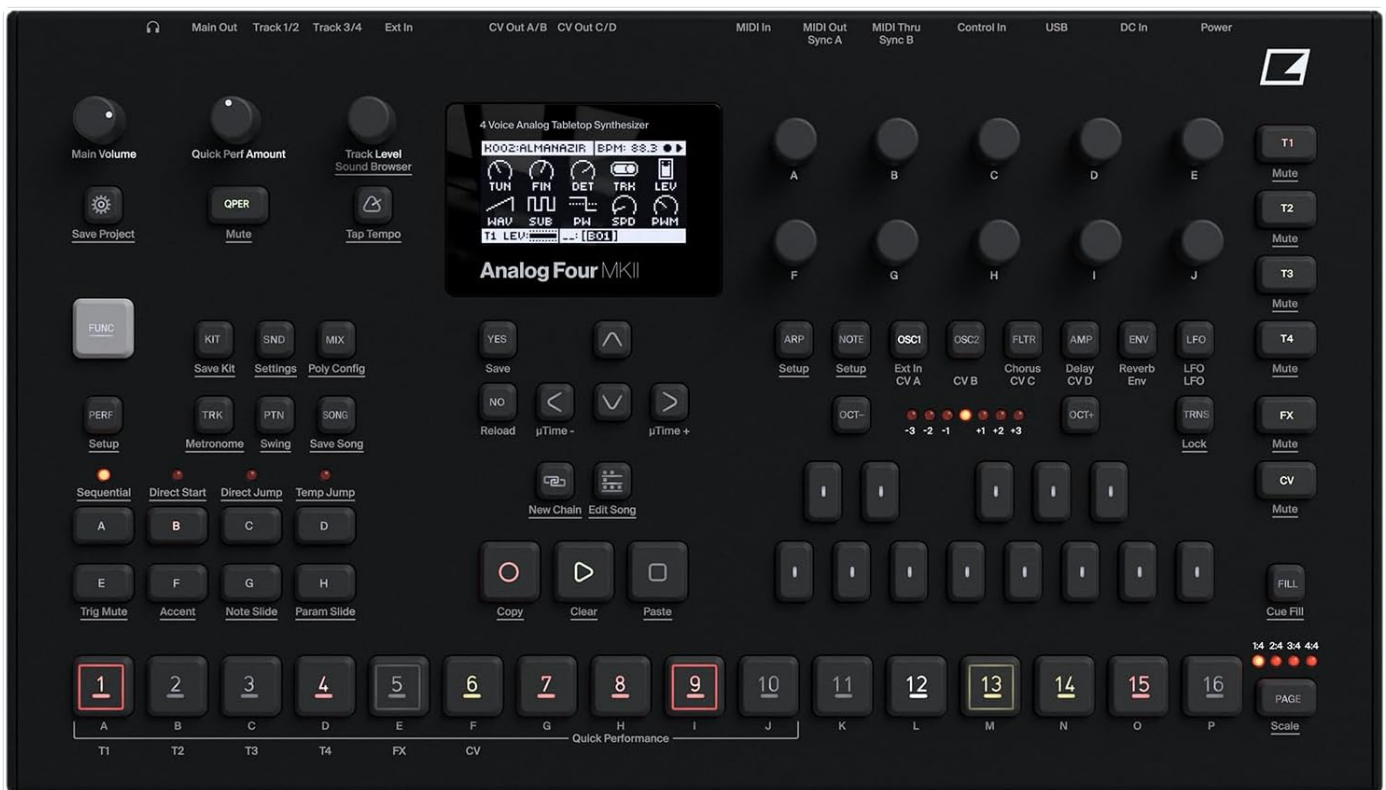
Main Out Track 1/2 Track 3/4 Ext In CV Out A/B CV Out C/D MIDI In MIDI Out Sync A MIDI Thru Sync B Control In USB DC In Power

Main Volume
Quick Perf Amount
Track Level
Sound Browser

4 Voice Analog Tabletop Synthesizer
K002:ALMANAZIR BPM: 88.3
TUN FIN DET TRK LEV
WAV SUB PW SPD PWM
T1 LEV: [B01]
Analog Four MKII

A B C D E
F G H I J

T1 Mute
T2 Mute
T3 Mute
T4 Mute
FX Mute
CV Mute

Save Project
QPER
Mute
Tap Tempo

FUNC
KIT Save Kit
SND Settings
MIX Poly Config
YES Save
NO Reload
μTime -
μTime +
PERF Setup
TRK Metronome
PTN Swing
SONG Save Song

ARP Setup
NOTE Setup
OSC1 Ext In CV A
OSC2 CV B
FLTR Chorus CV C
AMP Delay CV D
ENV Reverb Env
LFO LFO LFO

OCT-
-3 -2 -1 +1 +2 +3
OCT+
TRNS Lock

Sequential Direct Start Direct Jump Temp Jump
A B C D
E F G H
Trig Mute Accent Note Slide Param Slide

New Chain Edit Song
Copy Clear Paste

FILL Cue Fill

1:4 2:4 3:4 4:4
PAGE Scale

1 2 3 4 5 6 7 8 9 10 11 12 13 14 15 16
A B C D E F G H I J K L M N O P
Quick Performance
T1 T2 T3 T4 FX CV